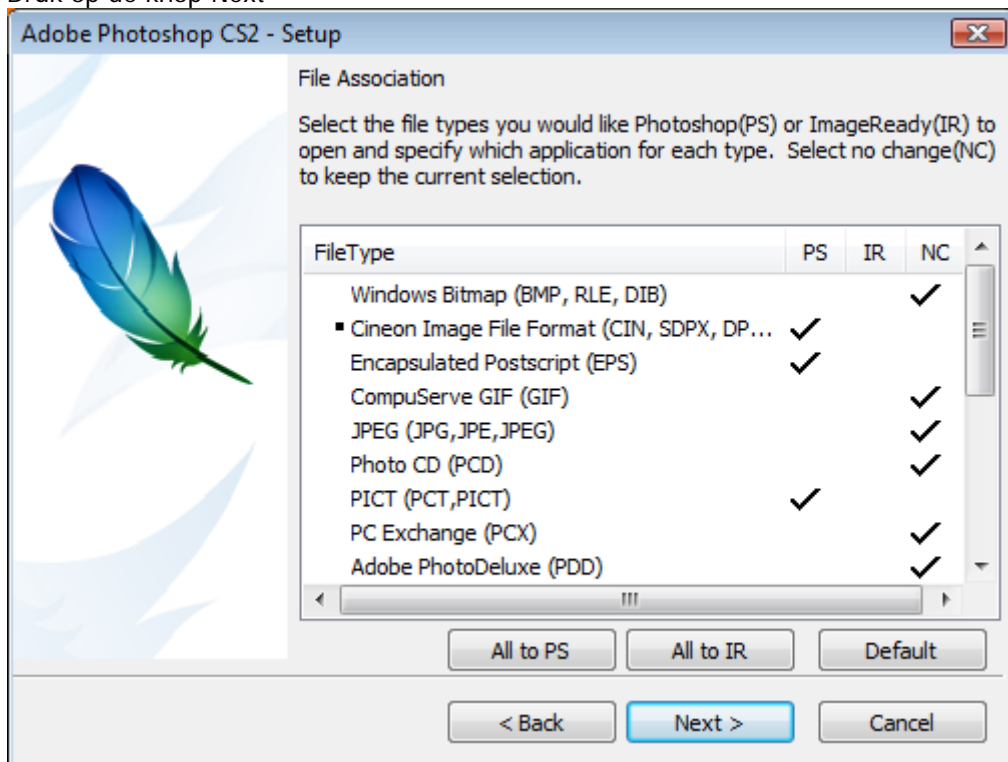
Adobe Photoshop CS2 - Setup

File Association

Select the file types you would like Photoshop(PS) or ImageReady(IR) to open and specify which application for each type. Select no change(NC) to keep the current selection.

| FileType | PS | IR | NC |
|---|---|---|---|
| Windows Bitmap (BMP, RLE, DIB) | | | ✓ |
| ▪ Cineon Image File Format (CIN, SDPX, DP... | ✓ | | |
| Encapsulated Postscript (EPS) | ✓ | | |
| CompuServe GIF (GIF) | | | ✓ |
| JPEG (JPG,JPE,JPEG) | | | ✓ |
| Photo CD (PCD) | | | ✓ |
| PICT (PCT,PICT) | ✓ | | |
| PC Exchange (PCX) | | | ✓ |
| Adobe PhotoDeluxe (PDD) | | | ✓ |

All to PS

All to IR

Default

< Back

Next >

Cancel